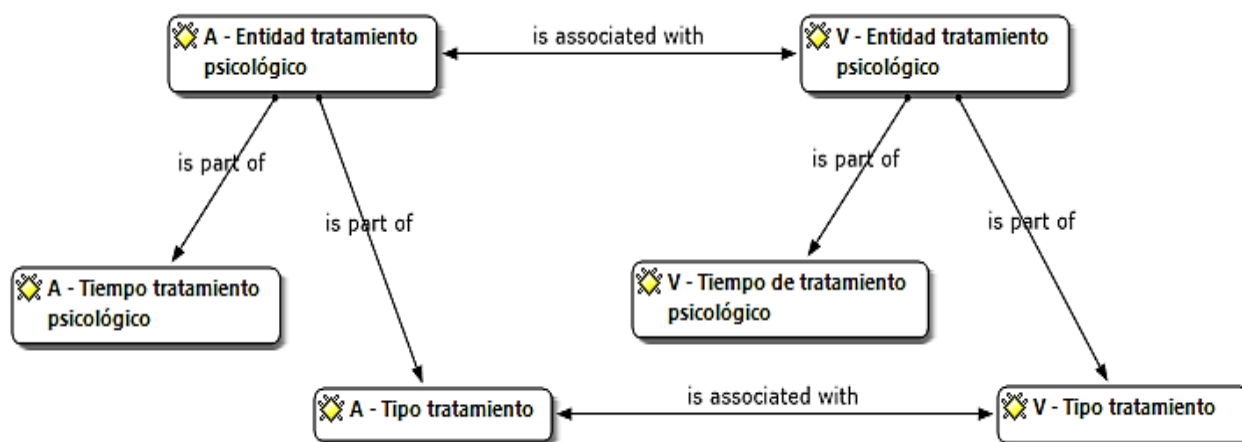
A - Entidad tratamiento psicológico

is associated with

V - Entidad tratamiento psicológico

is part of

is part of

is part of

is part of

A - Tiempo tratamiento psicológico

V - Tiempo de tratamiento psicológico

A - Tipo tratamiento

is associated with

V - Tipo tratamiento